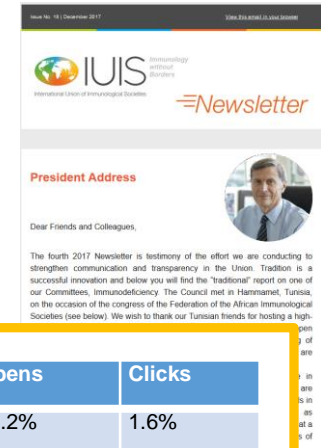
Issue No. 19 | December 2017

View this email in your browser

IUIS

Immunology without Borders

International Union of Immunological Societies

Newsletter

President Address

Dear Friends and Colleagues,

The fourth 2017 Newsletter is testimony of the effort we are conducting to strengthen communication and transparency in the Union. Tradition is a successful innovation and below you will find the "traditional" report on one of our Committees, Immunodeficiency. The Council met in Hammamet, Tunisia, on the occasion of the congress of the Federation of the African Immunological Societies (see below). We wish to thank our Tunisian friends for hosting a high-

| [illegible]pens | Clicks |
|---|---|
| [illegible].2% | 1.6% |